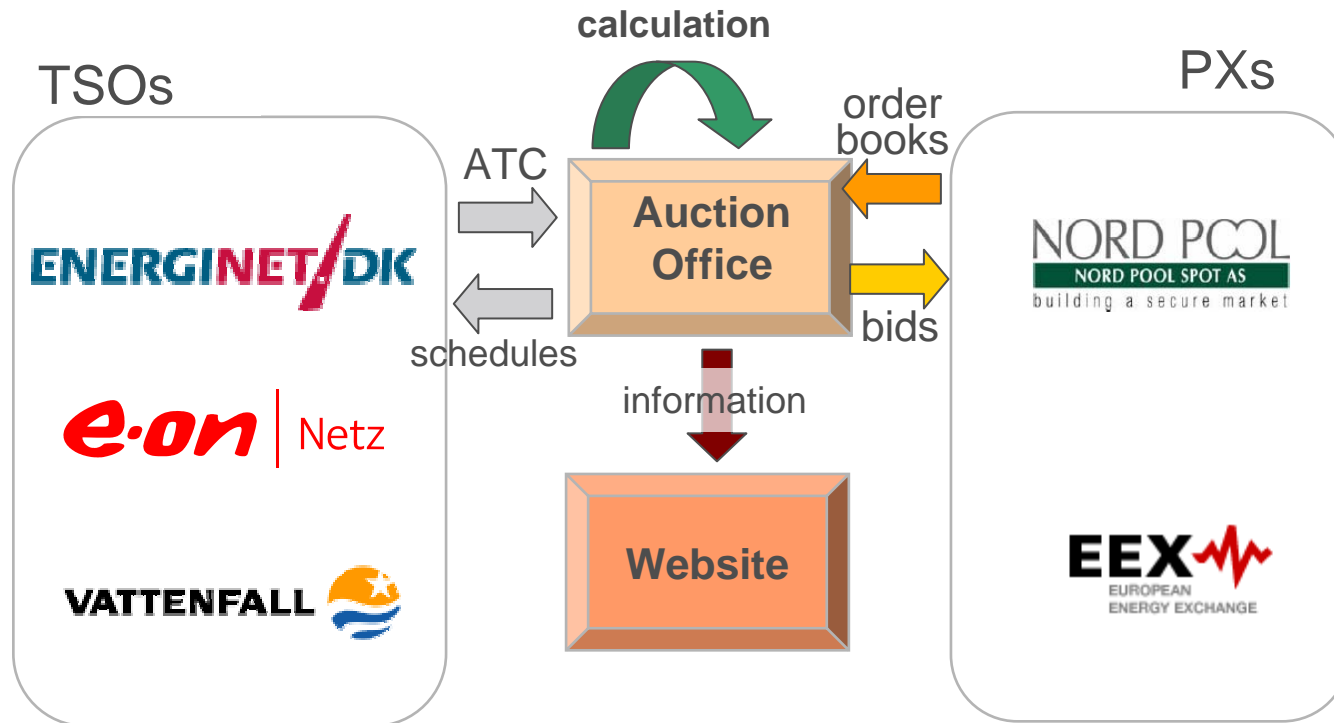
calculation

TSOs

PXs

order books

ATC

Auction Office

ENERGINET/DK

NORD POOL
NORD POOL SPOT AS
building a secure market

bids

schedules

information

e·on | Netz

Website

EEX
EUROPEAN ENERGY EXCHANGE

VATTENFALL